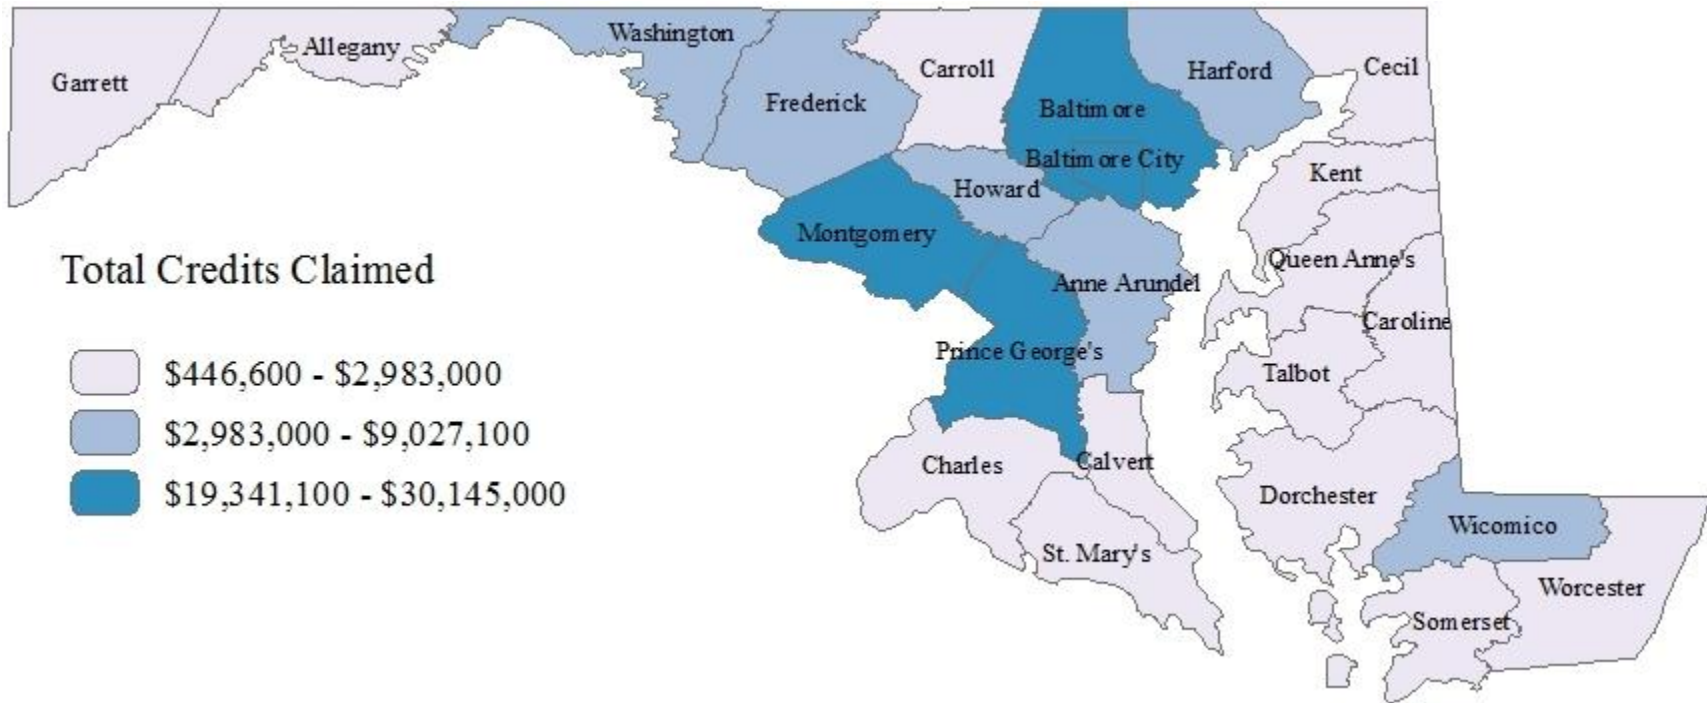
Garrett
Allegany
Washington
Frederick
Carroll
Baltimore
Harford
Cecil
Baltimore City
Howard
Kent
Montgomery
Queen Anne's
Anne Arundel
Caroline
Prince George's
Talbot
Charles
Calvert
Dorchester
Wicomico
St. Mary's
Worcester
Somerset

Total Credits Claimed

\$446,600 - \$2,983,000
\$2,983,000 - \$9,027,100
\$19,341,100 - \$30,145,000